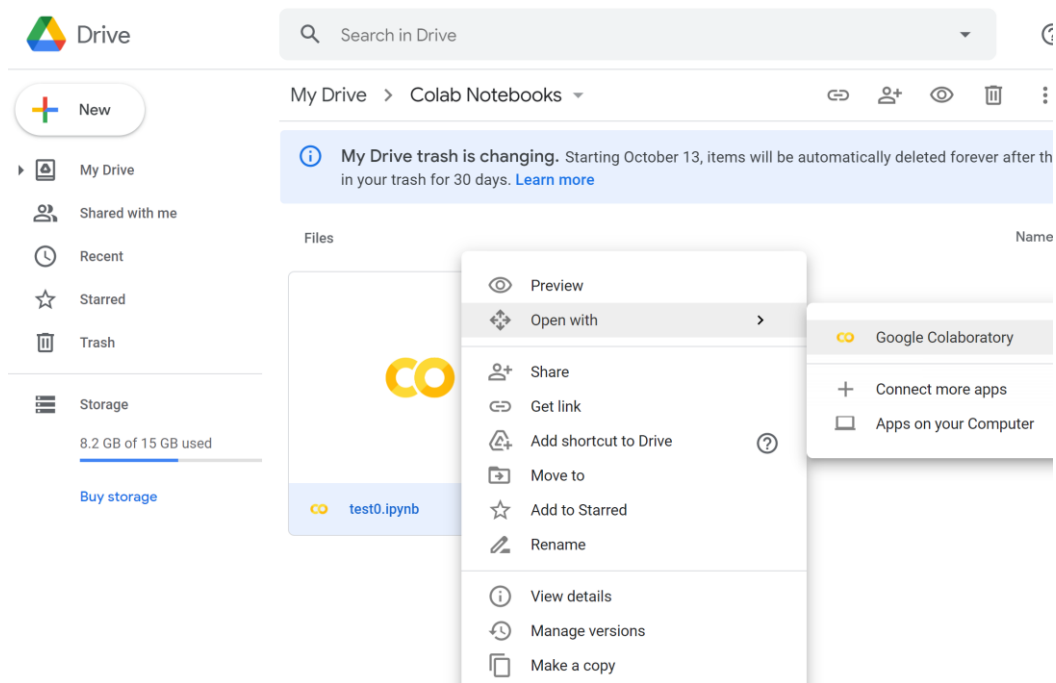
Drive

Search in Drive

New

My Drive

Shared with me

Recent

Starred

Trash

Storage

8.2 GB of 15 GB used

Buy storage

My Drive > Colab Notebooks

My Drive trash is changing. Starting October 13, items will be automatically deleted forever after th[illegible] in your trash for 30 days. Learn more

Files

Name

CO

CO test0.ipynb

Preview

Open with

Share

Get link

Add shortcut to Drive

Move to

Add to Starred

Rename

View details

Manage versions

Make a copy

Google Colaboratory

Connect more apps

Apps on your Computer